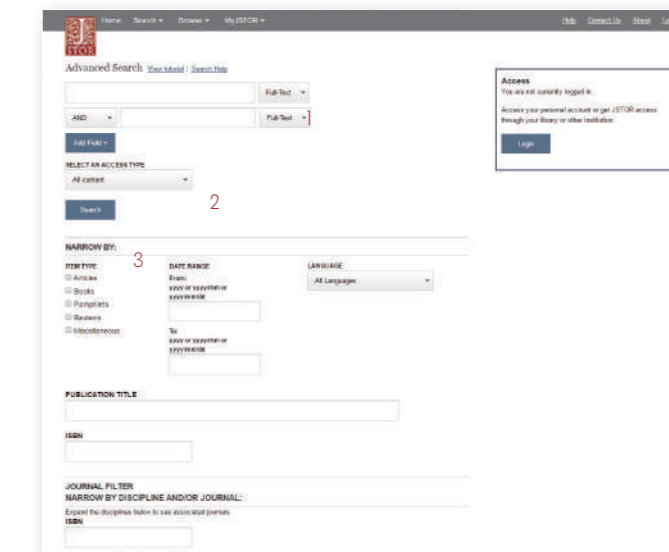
JSTOR Home Search ▾ Browse ▾ MyJSTOR ▾ Help Contact Us About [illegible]

Advanced Search View tutorial | Search Help

Full-Text ▾

AND ▾ Full-Text ▾

Add Field +

SELECT AN ACCESS TYPE

All content ▾

Search

2

Access
You are not currently logged in.
Access your personal account or get JSTOR access through your library or other institution:

Login

NARROW BY:

3

ITEM TYPE
Articles
Books
Pamphlets
Reviews
Miscellaneous

DATE RANGE
From:
yyyy or yyyy/mm or yyyy/mm/dd

To:
yyyy or yyyy/mm or yyyy/mm/dd

LANGUAGE
All Languages ▾

PUBLICATION TITLE

ISBN

JOURNAL FILTER
NARROW BY DISCIPLINE AND/OR JOURNAL:
Expand the disciplines below to see associated journals
ISBN